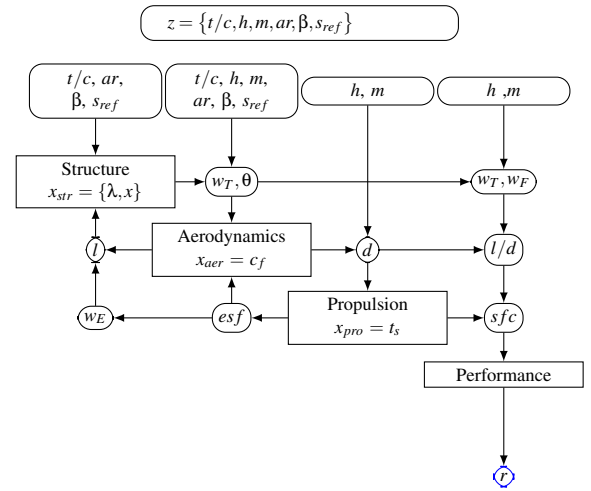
$z = \{t/c, h, m, ar, \beta, s_{ref}\}$

$t/c$, $ar$, $\beta$, $s_{ref}$

$t/c$, $h$, $m$, $ar$, $\beta$, $s_{ref}$

$h$, $m$

$h$ ,$m$

Structure
$x_{str} = \{\lambda, x\}$

$w_T, \theta$

$w_T, w_F$

$l$

Aerodynamics
$x_{aer} = c_f$

$d$

$l/d$

$w_E$

$esf$

Propulsion
$x_{pro} = t_s$

$sfc$

Performance

$r$